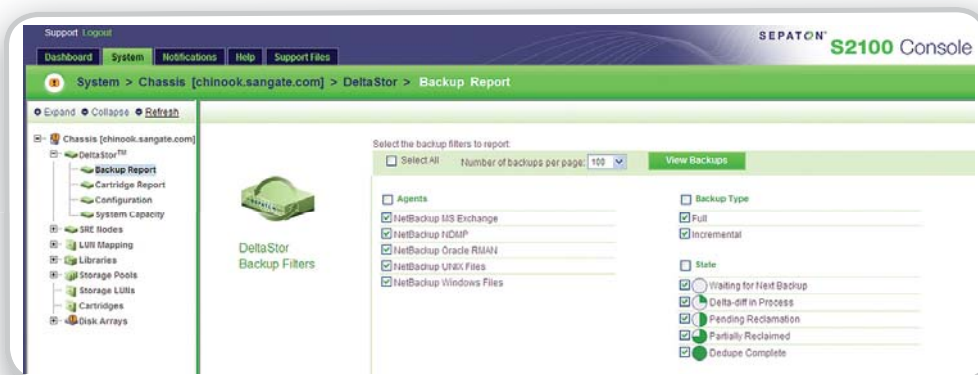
Support Logout

Dashboard System Notifications Help Support Files

SEPATON® S2100 Console

System > Chassis [chinook.sangate.com] > DeltaStor > Backup Report

Expand Collapse Refresh

Chassis [chinook.sangate.com]
DeltaStor™
Backup Report
Cartridge Report
Configuration
System Capacity
SRE Nodes
LUN Mapping
Libraries
Storage Pools
Storage LUNs
Cartridges
Disk Arrays

DeltaStor Backup Filters

Select the backup filters to report:

Select All Number of backups per page: 100 View Backups

Agents
NetBackup MS Exchange
NetBackup NDMP
NetBackup Oracle RMAN
NetBackup UNIX Files
NetBackup Windows Files

Backup Type
Full
Incremental

State
Waiting for Next Backup
Delta-diff in Process
Pending Reclamation
Partially Reclaimed
Dedupe Complete